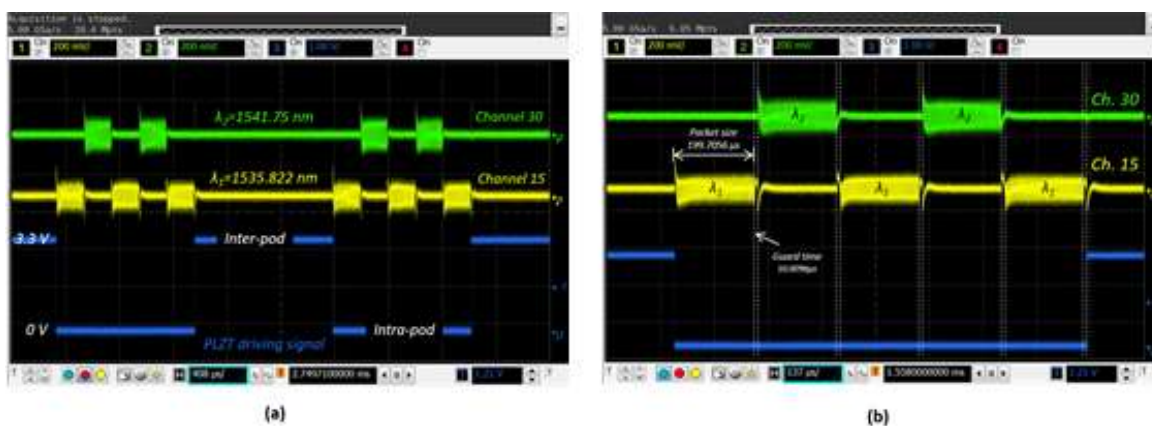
Acquisition is stopped.
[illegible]

1 On 200 mV/ 2 On 200 mV/ 3 On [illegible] 4 On

$\lambda_2$=1541.75 nm
Channel 30

$\lambda_1$=1535.822 nm
Channel 15

3.3 V
Inter-pod

0 V
Intra-pod
PLZT driving signal

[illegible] 2.7497100000 ms

(a)

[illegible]

1 On 200 mV/ 2 On 200 mV/ 3 On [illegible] 4 On

$\lambda_2$
$\lambda_2$
Ch. 30

Packet size
199.7056 μs

$\lambda_1$
$\lambda_1$
$\lambda_1$
Ch. 15

Guard time
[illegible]

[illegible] 1.5580000000 ms

(b)